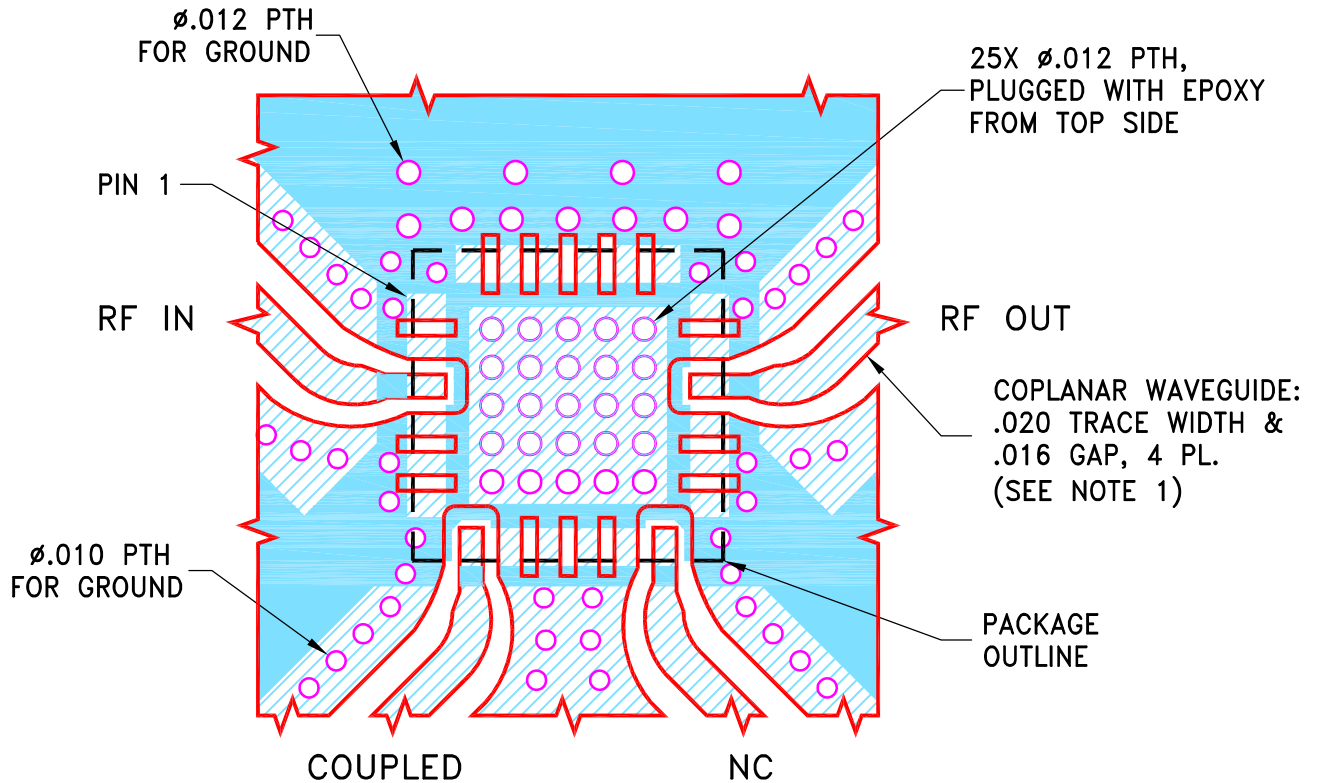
ø.012 PTH
FOR GROUND

25X ø.012 PTH,
PLUGGED WITH EPOXY
FROM TOP SIDE

PIN 1

RF IN

RF OUT

COPLANAR WAVEGUIDE:
.020 TRACE WIDTH &
.016 GAP, 4 PL.
(SEE NOTE 1)

ø.010 PTH
FOR GROUND

PACKAGE
OUTLINE

COUPLED

NC